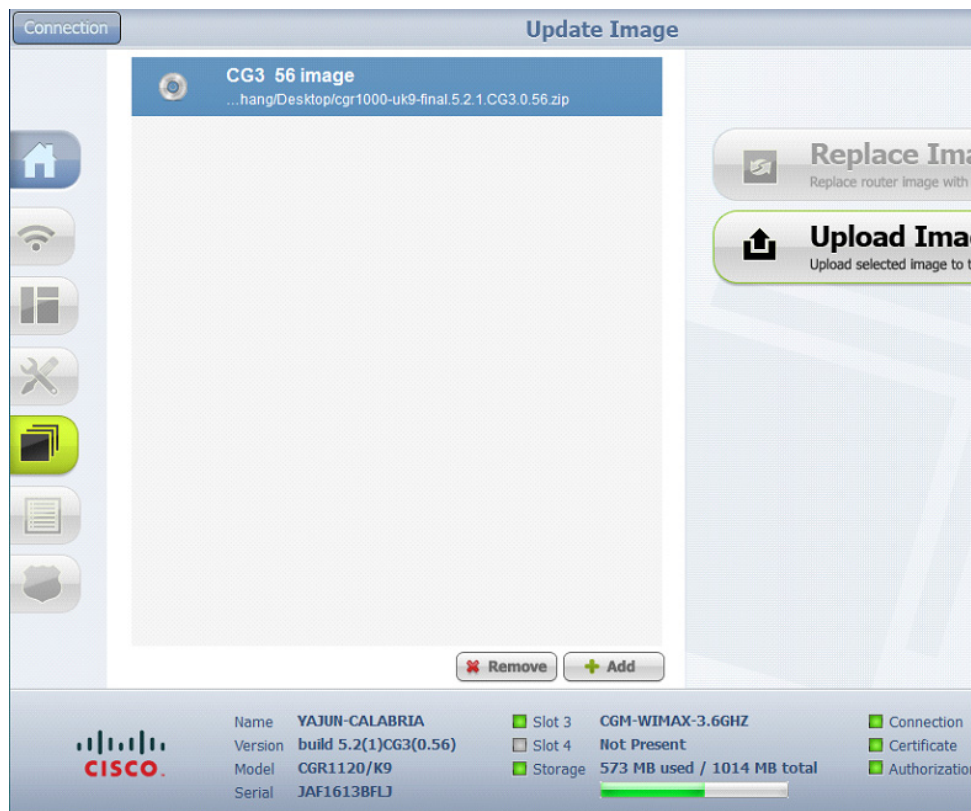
Connection

Update Image

CG3 56 image
...hang/Desktop/cgr1000-uk9-final.5.2.1.CG3.0.56.zip

Replace Ima
Replace router image with

Upload Imag
Upload selected image to t

Remove
Add

CISCO.

| Name | YAJUN-CALABRIA |
|---|---|
| Version | build 5.2(1)CG3(0.56) |
| Model | CGR1120/K9 |
| Serial | JAF1613BFLJ |

| Slot 3 | CGM-WIMAX-3.6GHZ |
|---|---|
| Slot 4 | Not Present |
| Storage | 573 MB used / 1014 MB total |

Connection
Certificate
Authorizatio